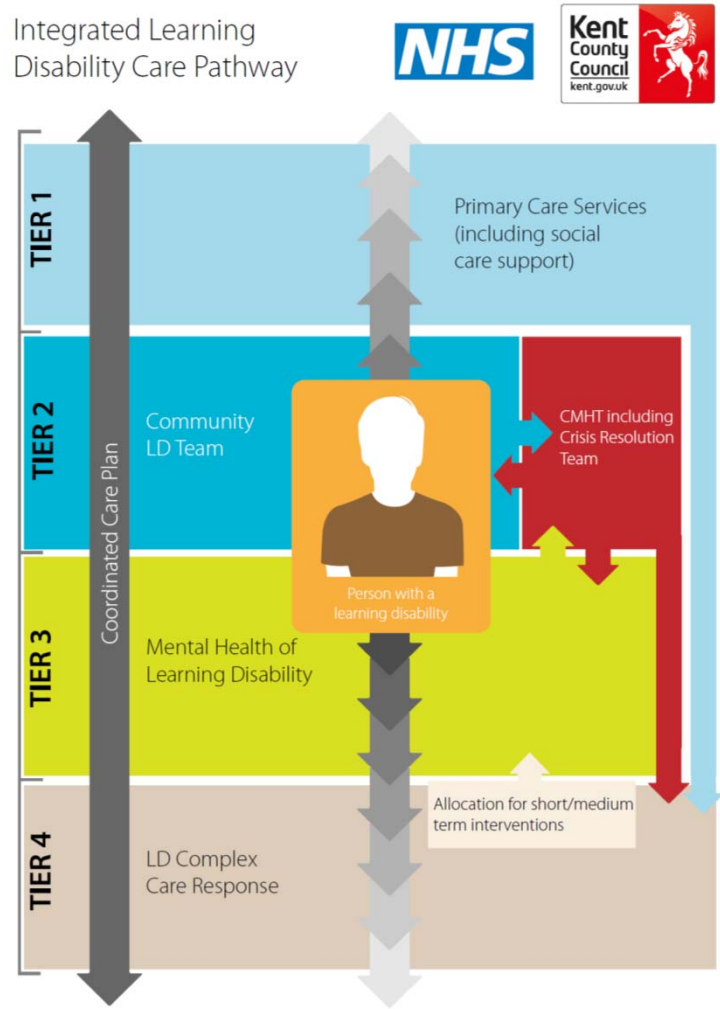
Integrated Learning Disability Care Pathway

NHS

Kent County Council kent.gov.uk

TIER 1

Primary Care Services (including social care support)

TIER 2

Community LD Team

CMHT including Crisis Resolution Team

Coordinated Care Plan

Person with a learning disability

TIER 3

Mental Health of Learning Disability

TIER 4

Allocation for short/medium term interventions

LD Complex Care Response